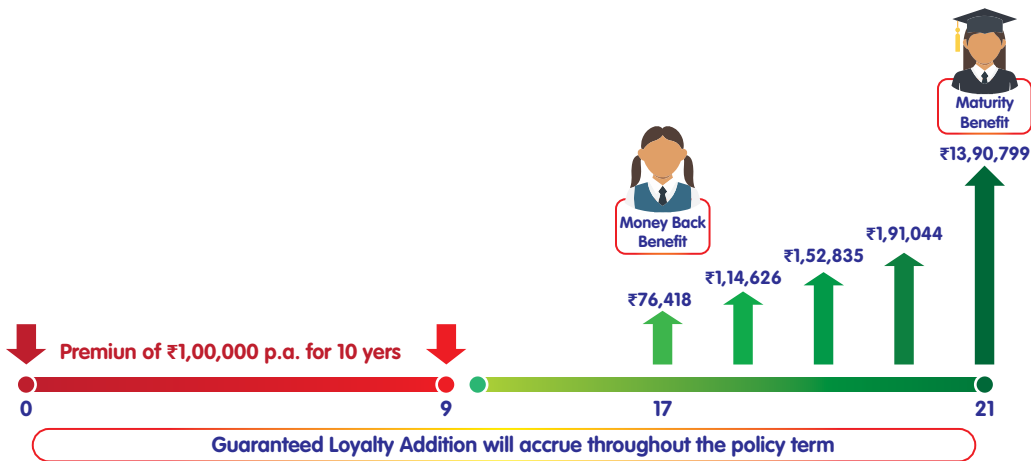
Maturity Benefit

₹13,90,799

Money Back Benefit

₹1,91,044

₹1,52,835

₹1,14,626

₹76,418

Premiun of ₹1,00,000 p.a. for 10 yers

0

9

17

21

Guaranteed Loyalty Addition will accrue throughout the policy term